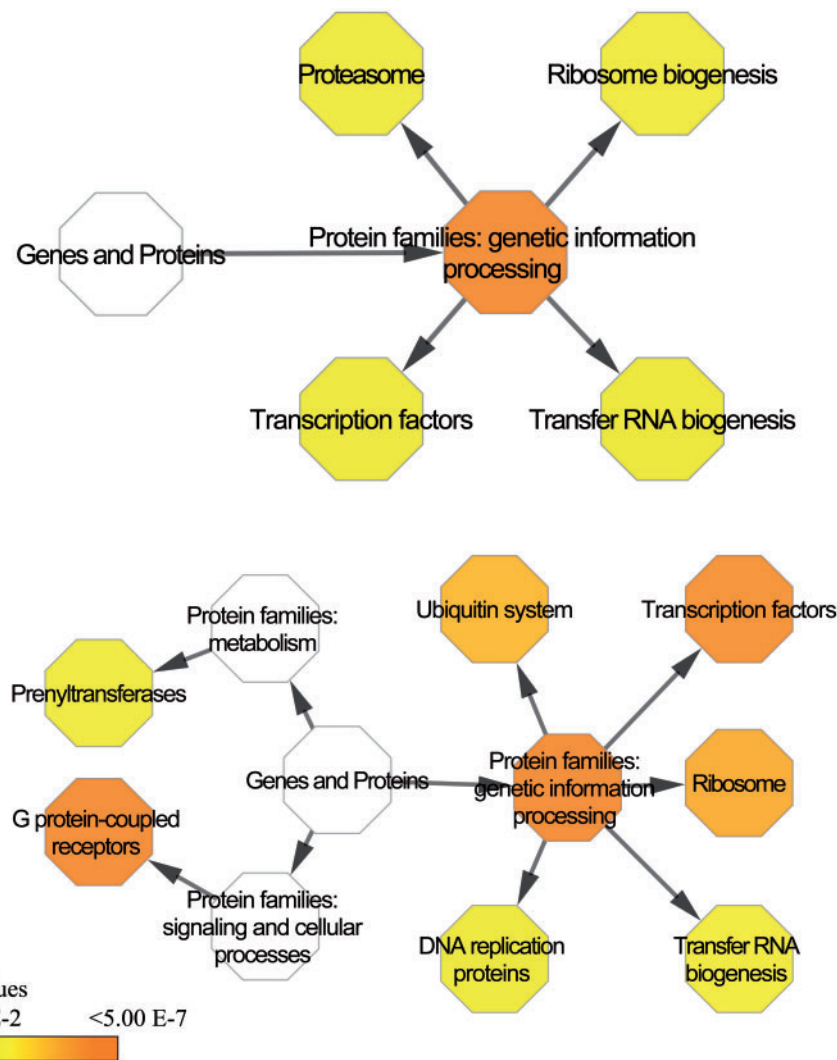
Proteasome

Ribosome biogenesis

Genes and Proteins

Protein families: genetic information processing

Transcription factors

Transfer RNA biogenesis

Protein families: metabolism

Ubiquitin system

Transcription factors

Prenyltransferases

Genes and Proteins

Protein families: genetic information processing

Ribosome

G protein-coupled receptors

Protein families: signaling and cellular processes

DNA replication proteins

Transfer RNA biogenesis

ues
-2 <5.00 E-7